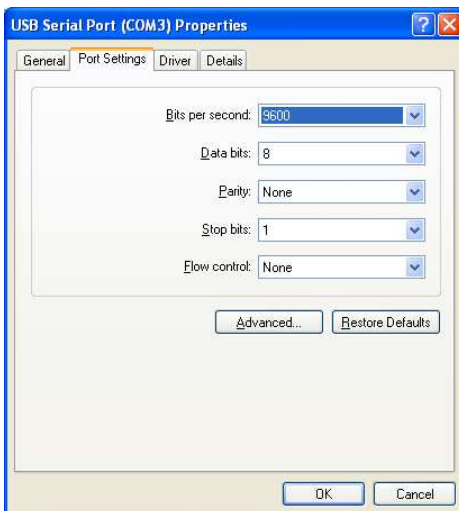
USB Serial Port (COM3) Properties

?

X

General

Port Settings

Driver

Details

Bits per second: 9600

Data bits: 8

Parity: None

Stop bits: 1

Flow control: None

Advanced...

Restore Defaults

OK

Cancel